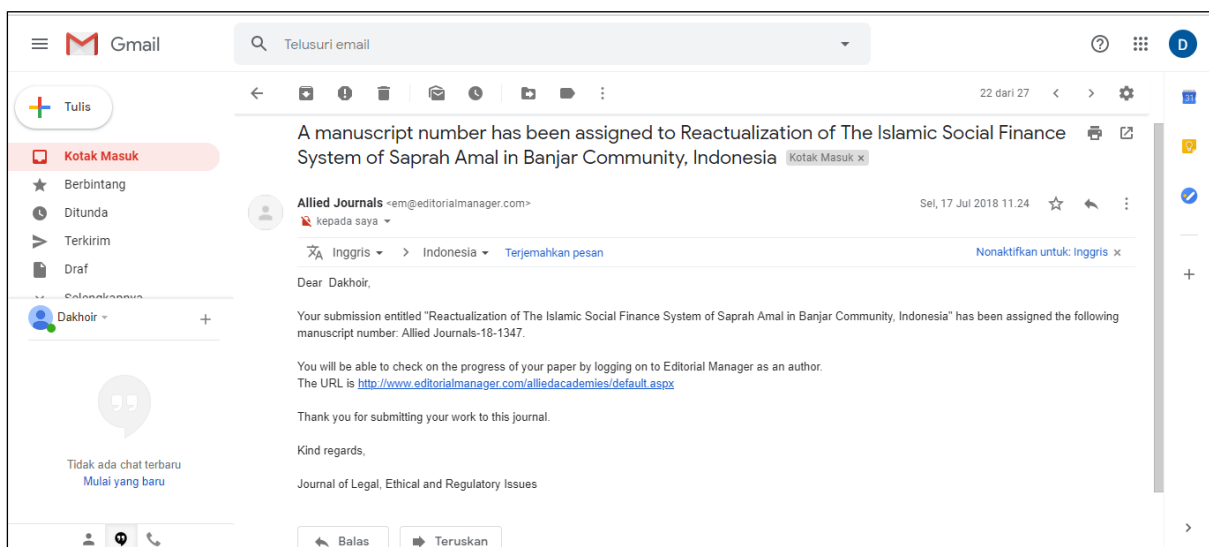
Gmail

Telusuri email

D

Tulis

Kotak Masuk

Berbintang

Ditunda

Terkirim

Draf

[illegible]

Dakhoir

+

Tidak ada chat terbaru
Mulai yang baru

22 dari 27

A manuscript number has been assigned to Reactualization of The Islamic Social Finance System of Saprah Amal in Banjar Community, Indonesia Kotak Masuk ×

Allied Journals <em@editorialmanager.com>
kepada saya

Sel, 17 Jul 2018 11.24

Inggris → Indonesia Terjemahkan pesan

Nonaktifkan untuk: Inggris ×

Dear Dakhoir,

Your submission entitled "Reactualization of The Islamic Social Finance System of Saprah Amal in Banjar Community, Indonesia" has been assigned the following manuscript number: Allied Journals-18-1347.

You will be able to check on the progress of your paper by logging on to Editorial Manager as an author.
The URL is http://www.editorialmanager.com/alliedacademies/default.aspx

Thank you for submitting your work to this journal.

Kind regards,

Journal of Legal, Ethical and Regulatory Issues

Balas

Teruskan

31

+